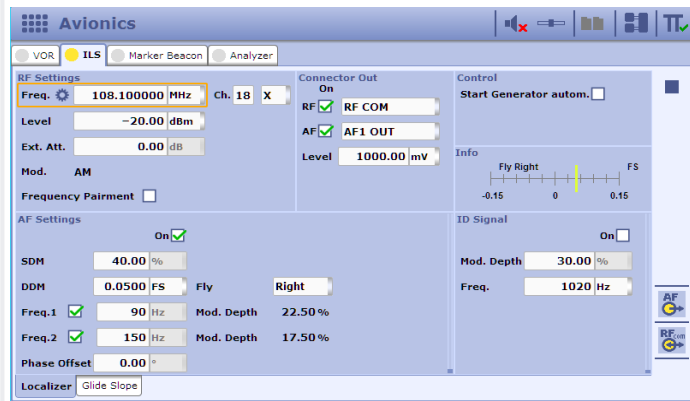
Avionics

VOR | ILS | Marker Beacon | Analyzer

RF Settings

Freq. 108.100000 MHz Ch. 18 X

Level −20.00 dBm

Ext. Att. 0.00 dB

Mod. AM

Frequency Pairment

Connector Out

On

RF RF COM

AF AF1 OUT

Level 1000.00 mV

Control

Start Generator autom.

Info

Fly Right FS

-0.15 0 0.15

AF Settings

On

SDM 40.00 %

DDM 0.0500 FS Fly Right

Freq.1 90 Hz Mod. Depth 22.50 %

Freq.2 150 Hz Mod. Depth 17.50 %

Phase Offset 0.00 °

ID Signal

On

Mod. Depth 30.00 %

Freq. 1020 Hz

AF

RF COM

Localizer | Glide Slope